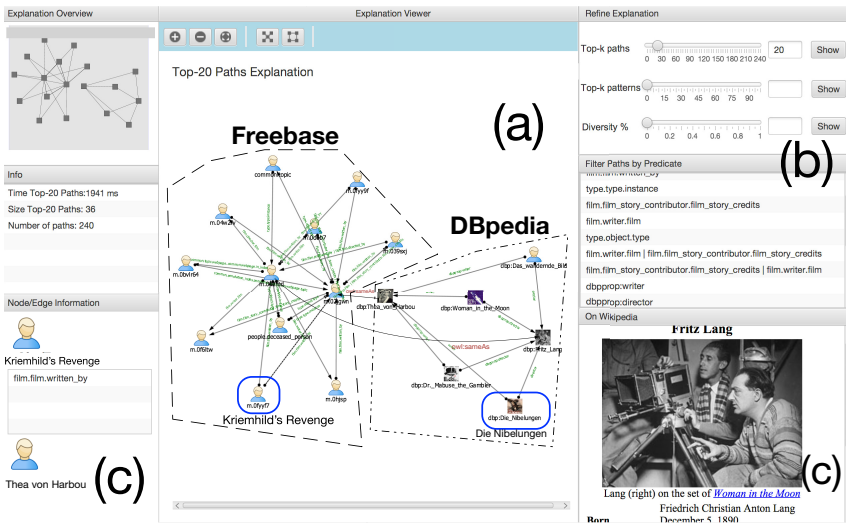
Explanation Overview

Info
Time Top-20 Paths:1941 ms
Size Top-20 Paths: 36
Number of paths: 240

Node/Edge Information
Kriemhild's Revenge
film.film.written_by
Thea von Harbou
(c)

Explanation Viewer
Top-20 Paths Explanation
(a)
Freebase
DBpedia
common.topic
m.0fyyf7
Kriemhild's Revenge
dbp:Das_wandernde_Bild
dbp:Thea_von_Harbou
dbp:Woman_in_the_Moon
owl:sameAs
dbp:Fritz_Lang
people.deceased_person
m.0f6ltw
m.0bvln4
dbp:Dr._Mabuse_the_Gambler
dbp:Die_Nibelungen
Die Nibelungen

Refine Explanation
Top-k paths 0 30 60 90 120 150 180 210 240 20 Show
Top-k patterns 0 15 30 45 60 75 90 Show
Diversity % 0 0.2 0.4 0.6 0.8 1 Show
(b)

Filter Paths by Predicate
film.film.written_by
type.type.instance
film.film_story_contributor.film_story_credits
film.writer.film
type.object.type
film.writer.film | film.film_story_contributor.film_story_credits
film.film_story_contributor.film_story_credits | film.writer.film
dbpprop:writer
dbpprop:director

On Wikipedia
Fritz Lang
(c)
Lang (right) on the set of Woman in the Moon
Born Friedrich Christian Anton Lang
December 5, 1890